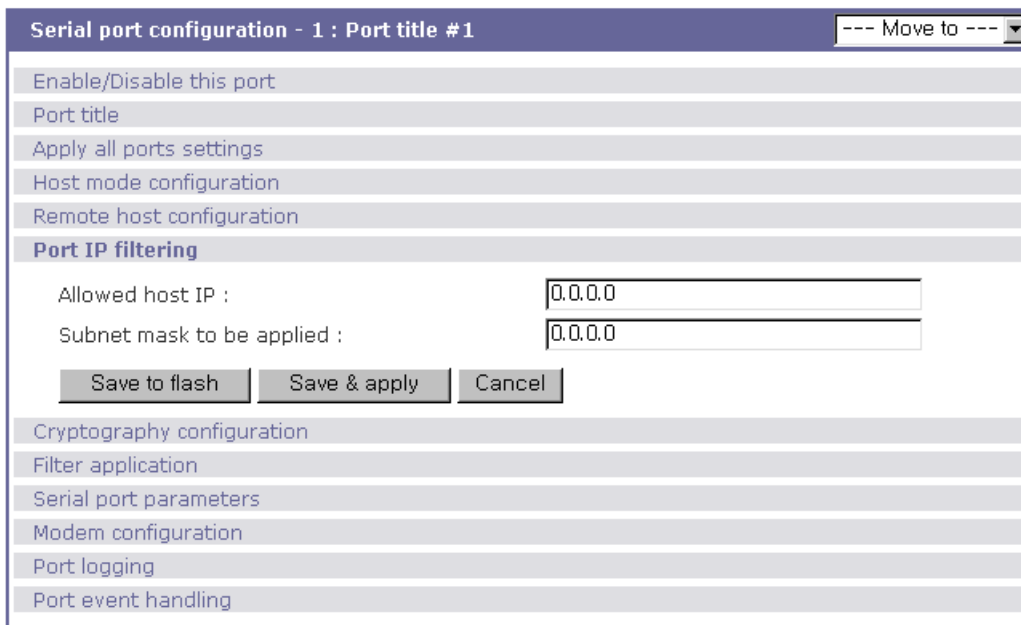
Serial port configuration - 1 : Port title #1

--- Move to ---

Enable/Disable this port

Port title

Apply all ports settings

Host mode configuration

Remote host configuration

Port IP filtering

Allowed host IP : 0.0.0.0

Subnet mask to be applied : 0.0.0.0

Save to flash | Save & apply | Cancel

Cryptography configuration

Filter application

Serial port parameters

Modem configuration

Port logging

Port event handling